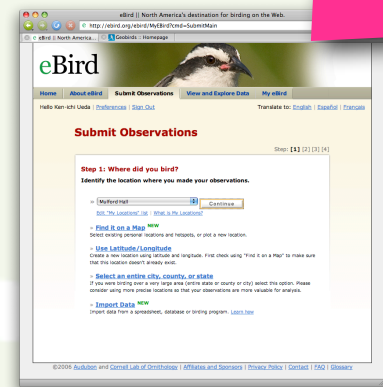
eBird || North America's destination for birding on the Web.

http://ebird.org/ebird/MyEBird?cmd=SubmitMain

eBird || North America... | Geobirds :: Homepage

eBird

Home | About eBird | Submit Observations | View and Explore Data | My eBird

Hello Ken-ichi Ueda | Preferences | Sign Out

Translate to: English | Español | Français

Submit Observations

Step: [1] [2] [3] [4]

Step 1: Where did you bird?

Identify the location where you made your observations.

» Mulford Hall Continue

Edit "My Locations" list | What is My Locations?

» Find it on a Map NEW
Select existing personal locations and hotspots, or plot a new location.

» Use Latitude/Longitude
Create a new location using latitude and longitude. First check using "Find it on a Map" to make sure that this location doesn't already exist.

» Select an entire city, county, or state
If you were birding over a very large area (entire state or county or city) select this option. Please consider using more precise locations so that your observations are more valuable for analysis.

» Import Data NEW
Import data from a spreadsheet, database or birding program. Learn how

©2006 Audubon and Cornell Lab of Ornithology | Affiliates and Sponsors | Privacy Policy | Contact | FAQ | Glossary